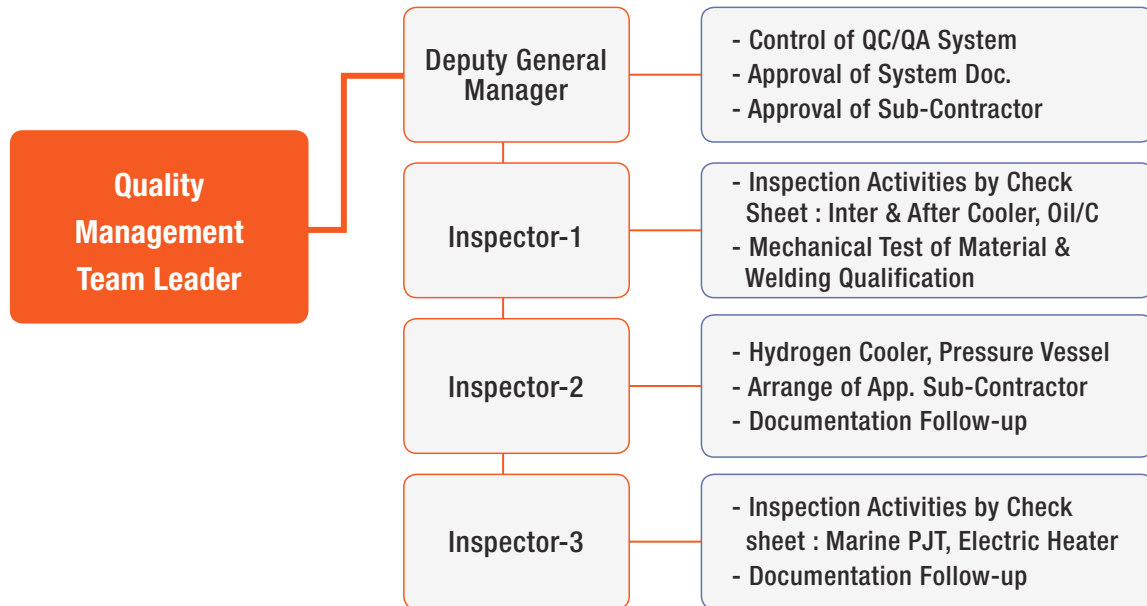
Quality Management Team Leader

Deputy General Manager

- Control of QC/QA System
- Approval of System Doc.
- Approval of Sub-Contractor

Inspector-1

- Inspection Activities by Check Sheet : Inter & After Cooler, Oil/C
- Mechanical Test of Material & Welding Qualification

Inspector-2

- Hydrogen Cooler, Pressure Vessel
- Arrange of App. Sub-Contractor
- Documentation Follow-up

Inspector-3

- Inspection Activities by Check sheet : Marine PJT, Electric Heater
- Documentation Follow-up